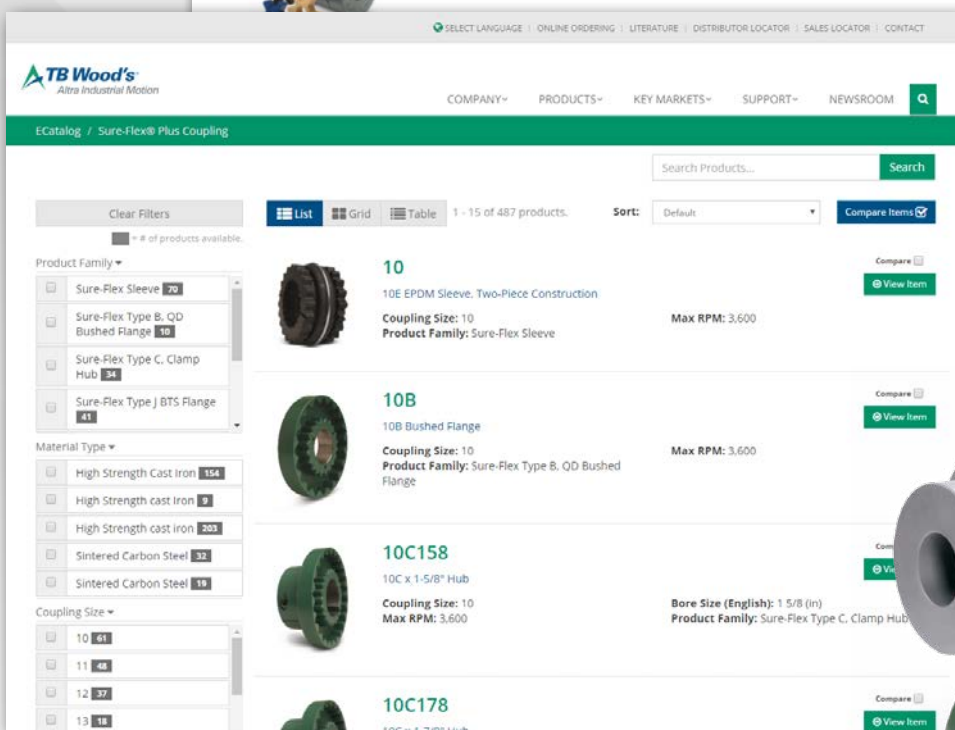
SELECT LANGUAGE | ONLINE ORDERING | LITERATURE | DISTRIBUTOR LOCATOR | SALES LOCATOR | CONTACT

TB Wood's
Altra Industrial Motion

COMPANY PRODUCTS KEY MARKETS SUPPORT NEWSROOM

ECatalog / Sure-Flex® Plus Coupling

Search Products... Search

Clear Filters

= # of products available.

Product Family

Sure-Flex Sleeve 70
Sure-Flex Type B, QD Bushed Flange 10
Sure-Flex Type C, Clamp Hub 34
Sure-Flex Type J BTS Flange 41

Material Type

High Strength Cast Iron 154
High Strength cast Iron 9
High Strength cast iron 203
Sintered Carbon Steel 32
Sintered Carbon Steel 19

Coupling Size

10 61
11 48
12 37
13 18

List Grid Table 1 - 15 of 487 products. Sort: Default Compare Items

10
10E EPDM Sleeve, Two-Piece Construction
Coupling Size: 10
Product Family: Sure-Flex Sleeve
Max RPM: 3,600
Compare
View Item

10B
10B Bushed Flange
Coupling Size: 10
Product Family: Sure-Flex Type B, QD Bushed Flange
Max RPM: 3,600
Compare
View Item

10C158
10C x 1-5/8" Hub
Coupling Size: 10
Max RPM: 3,600
Bore Size (English): 1 5/8 (in)
Product Family: Sure-Flex Type C, Clamp Hub
Com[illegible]
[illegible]

10C178
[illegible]
Compare
View Item